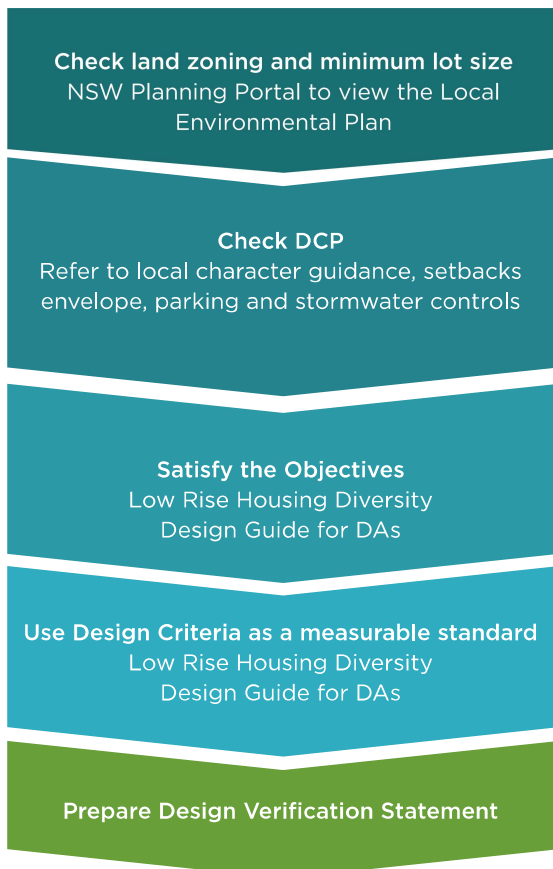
Check land zoning and minimum lot size
NSW Planning Portal to view the Local Environmental Plan

Check DCP
Refer to local character guidance, setbacks envelope, parking and stormwater controls

Satisfy the Objectives
Low Rise Housing Diversity Design Guide for DAs

Use Design Criteria as a measurable standard
Low Rise Housing Diversity Design Guide for DAs

Prepare Design Verification Statement